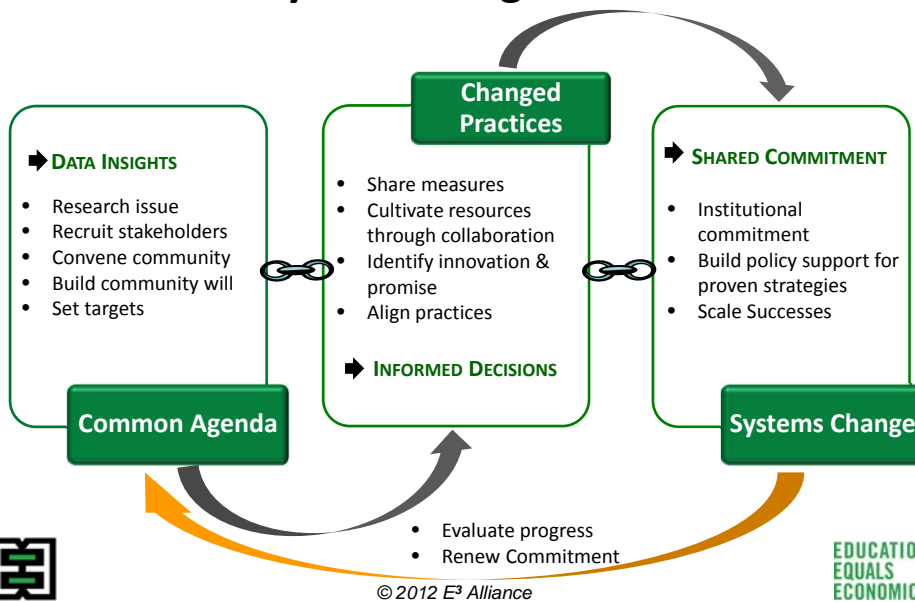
Changed Practices

DATA INSIGHTS

- Research issue
- Recruit stakeholders
- Convene community
- Build community will
- Set targets

Common Agenda

- Share measures
- Cultivate resources through collaboration
- Identify innovation & promise
- Align practices

INFORMED DECISIONS

SHARED COMMITMENT

- Institutional commitment
- Build policy support for proven strategies
- Scale Successes

Systems Change

- Evaluate progress
- Renew Commitment

EDUCATIO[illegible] EQUALS ECONOMI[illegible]

© 2012 E³ Alliance